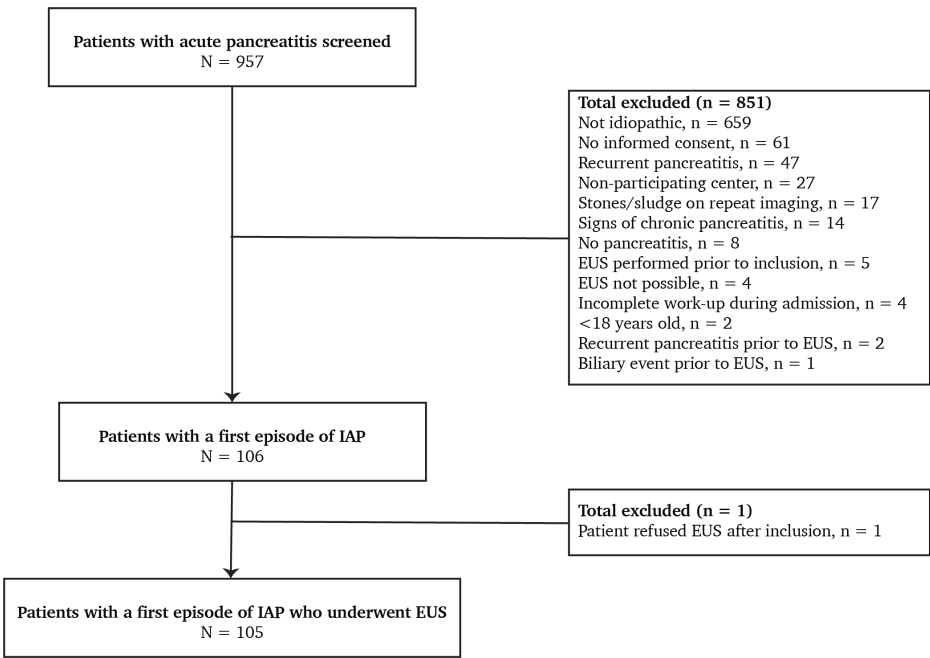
Patients with acute pancreatitis screened
N = 957

Total excluded (n = 851)
Not idiopathic, n = 659
No informed consent, n = 61
Recurrent pancreatitis, n = 47
Non-participating center, n = 27
Stones/sludge on repeat imaging, n = 17
Signs of chronic pancreatitis, n = 14
No pancreatitis, n = 8
EUS performed prior to inclusion, n = 5
EUS not possible, n = 4
Incomplete work-up during admission, n = 4
<18 years old, n = 2
Recurrent pancreatitis prior to EUS, n = 2
Biliary event prior to EUS, n = 1

Patients with a first episode of IAP
N = 106

Total excluded (n = 1)
Patient refused EUS after inclusion, n = 1

Patients with a first episode of IAP who underwent EUS
N = 105